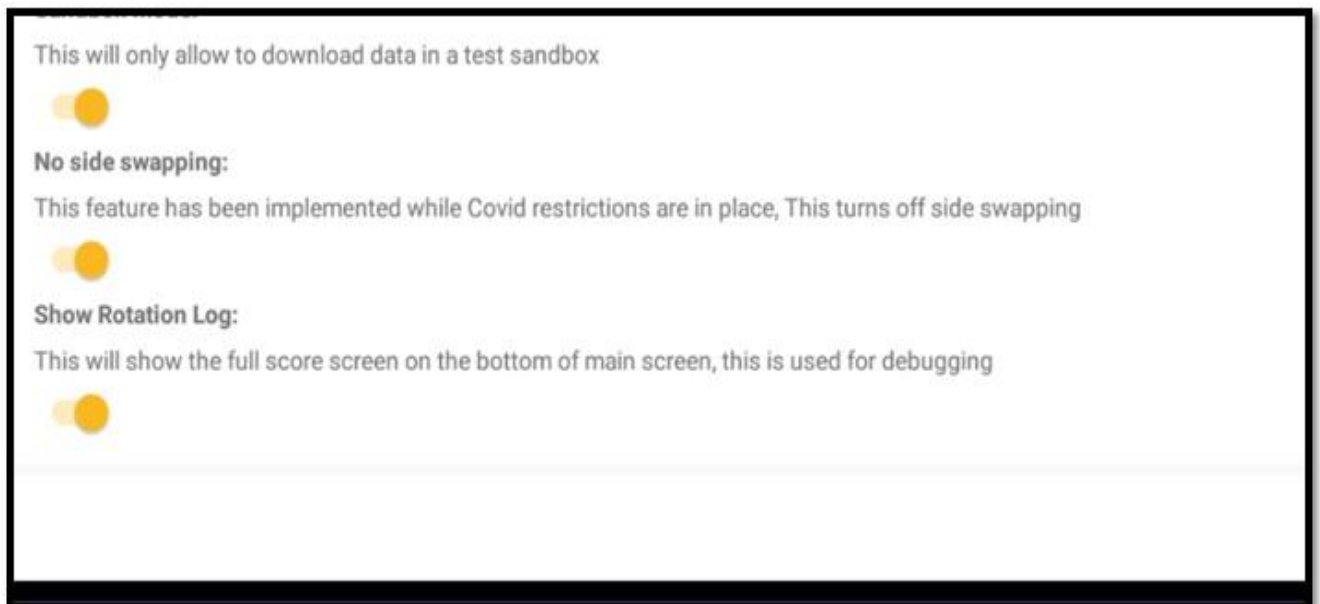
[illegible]

This will only allow to download data in a test sandbox

No side swapping:

This feature has been implemented while Covid restrictions are in place, This turns off side swapping

Show Rotation Log:

This will show the full score screen on the bottom of main screen, this is used for debugging